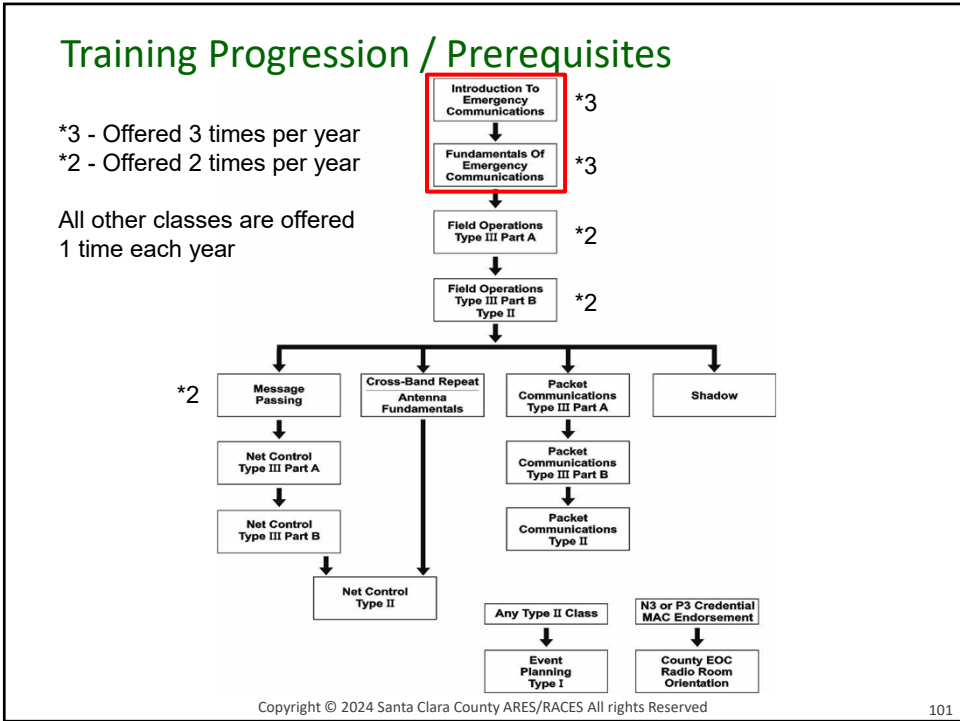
Training Progression / Prerequisites

*3 - Offered 3 times per year
*2 - Offered 2 times per year

All other classes are offered 1 time each year

Introduction To Emergency Communications *3

Fundamentals Of Emergency Communications *3

Field Operations Type III Part A *2

Field Operations Type III Part B Type II *2

*2 Message Passing

Cross-Band Repeat
Antenna Fundamentals

Packet Communications Type III Part A

Shadow

Net Control Type III Part A

Packet Communications Type III Part B

Net Control Type III Part B

Packet Communications Type II

Net Control Type II

Any Type II Class

Event Planning Type I

N3 or P3 Credential MAC Endorsement

County EOC Radio Room Orientation

Copyright © 2024 Santa Clara County ARES/RACES All rights Reserved

101